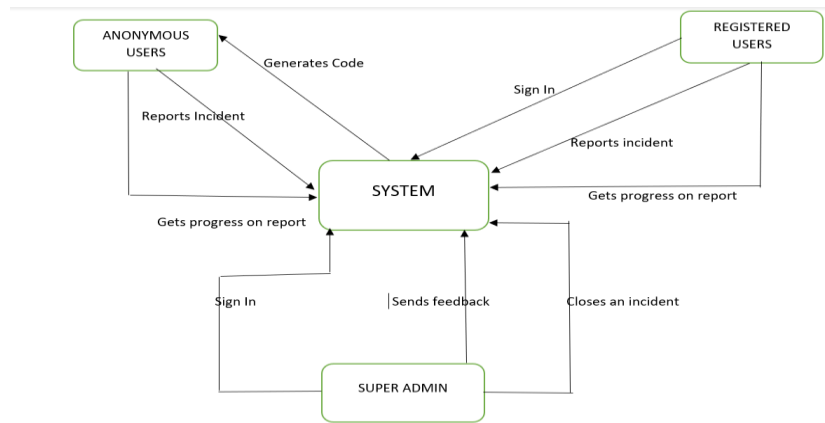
ANONYMOUS USERS

Generates Code

REGISTERED USERS

Sign In

Reports Incident

Reports incident

SYSTEM

Gets progress on report

Gets progress on report

Sign In

Sends feedback

Closes an incident

SUPER ADMIN